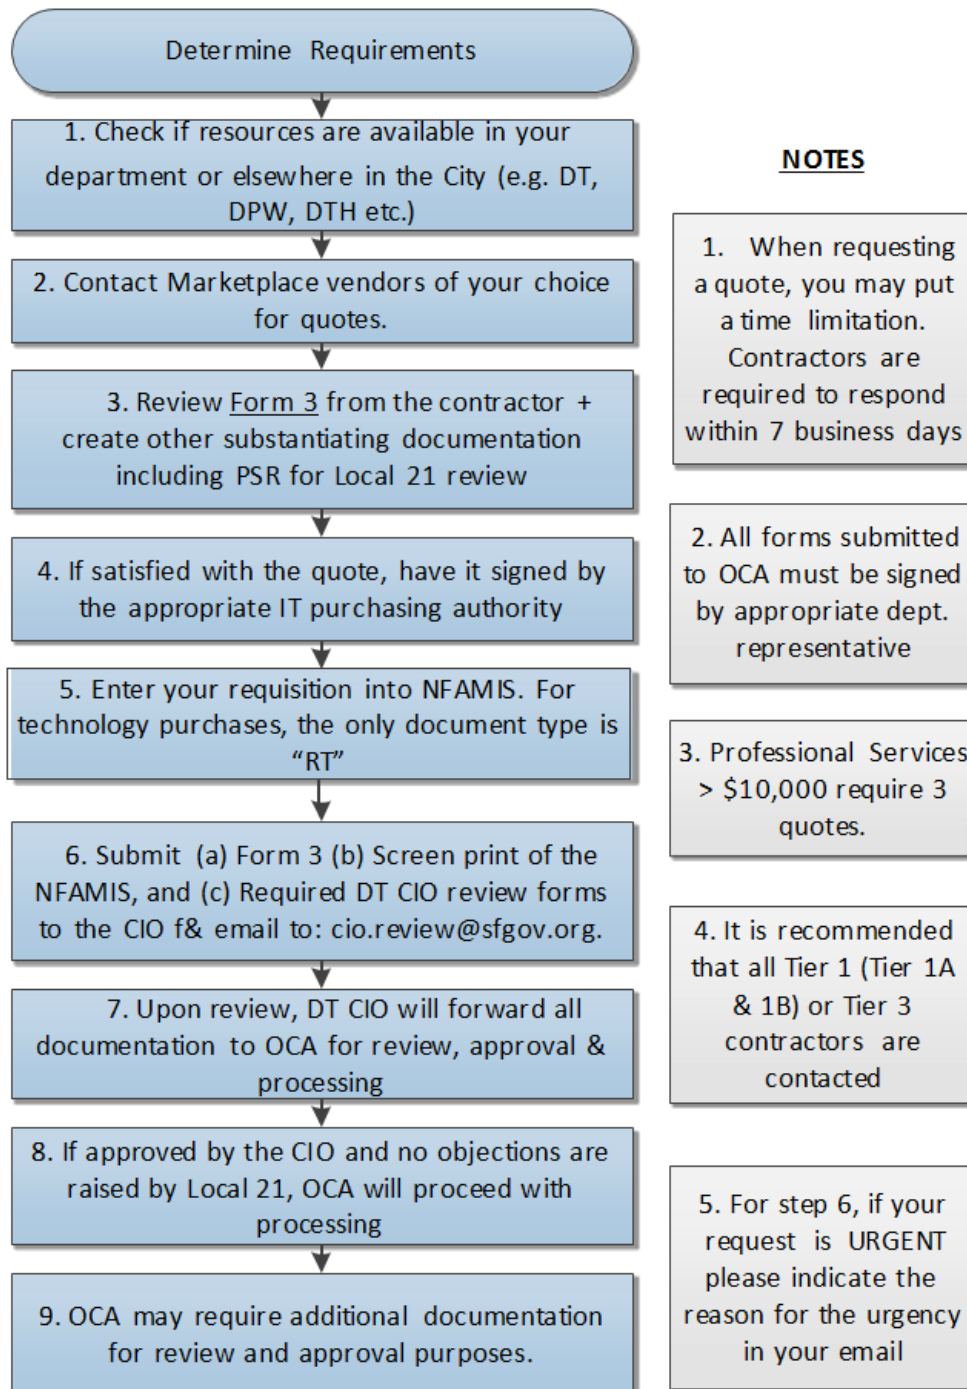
Determine Requirements

1. Check if resources are available in your department or elsewhere in the City (e.g. DT, DPW, DTH etc.)

2. Contact Marketplace vendors of your choice for quotes.

3. Review Form 3 from the contractor + create other substantiating documentation including PSR for Local 21 review

4. If satisfied with the quote, have it signed by the appropriate IT purchasing authority

5. Enter your requisition into NFAMIS. For technology purchases, the only document type is "RT"

6. Submit (a) Form 3 (b) Screen print of the NFAMIS, and (c) Required DT CIO review forms to the CIO f& email to: cio.review@sfgov.org.

7. Upon review, DT CIO will forward all documentation to OCA for review, approval & processing

8. If approved by the CIO and no objections are raised by Local 21, OCA will proceed with processing

9. OCA may require additional documentation for review and approval purposes.

NOTES

1. When requesting a quote, you may put a time limitation. Contractors are required to respond within 7 business days

2. All forms submitted to OCA must be signed by appropriate dept. representative

3. Professional Services > $10,000 require 3 quotes.

4. It is recommended that all Tier 1 (Tier 1A & 1B) or Tier 3 contractors are contacted

5. For step 6, if your request is URGENT please indicate the reason for the urgency in your email